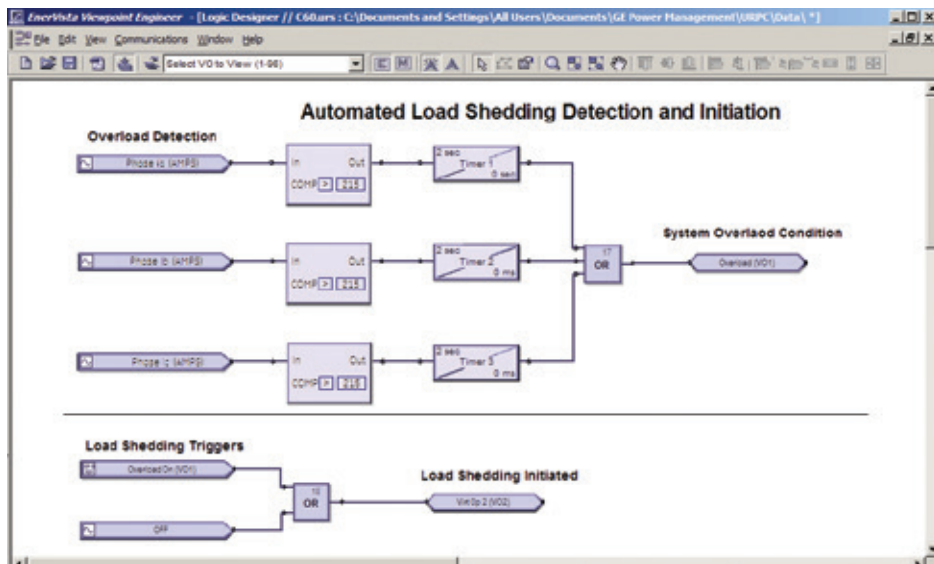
EnerVista Viewpoint Engineer - [Logic Designer // C60.urs : C:\Documents and Settings\All Users\Documents\GE Power Management\URPC\Data\ *]

File Edit View Communications Window Help

Select VO to View (1-96)

Automated Load Shedding Detection and Initiation

Overload Detection

Phase Ia (AMPS)

In Out

COMP > 2.15

2 sec Timer 1 0 sec

Phase Ib (AMPS)

In Out

COMP > 2.15

2 sec Timer 2 0 ms

Phase Ic (AMPS)

In Out

COMP > 2.15

2 sec Timer 3 0 ms

17 OR

System Overlaod Condition

Overload (VO1)

Load Shedding Triggers

Overload On (VO1)

OFF

18 OR

Load Shedding Initiated

Virt Op 2 (VO2)